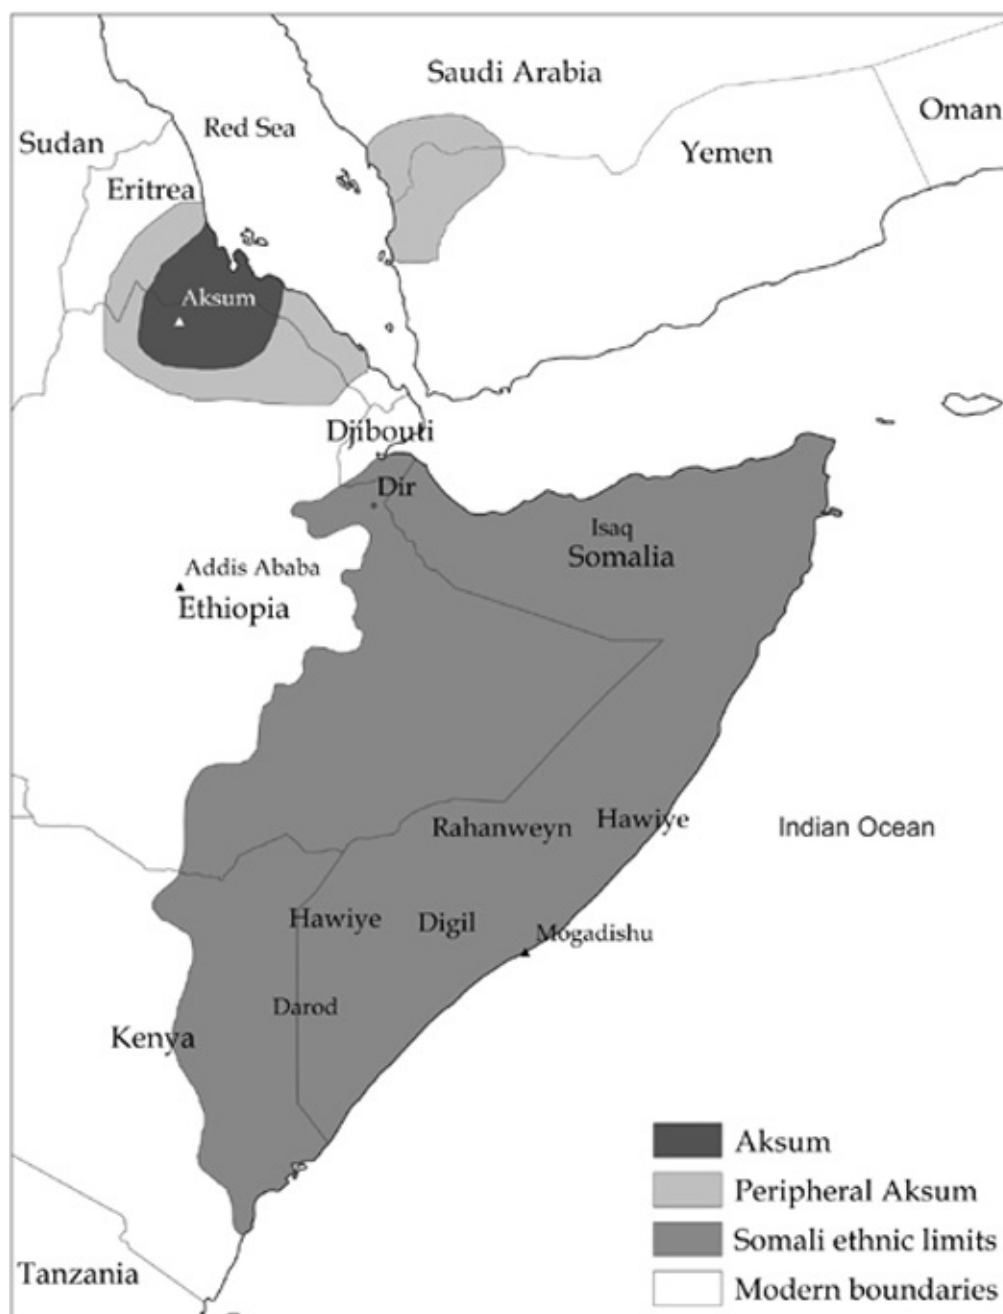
Saudi Arabia
Oman
Sudan
Red Sea
Yemen
Eritrea
Aksum
Djibouti
Dir
Isaq
Somalia
Addis Ababa
Ethiopia
Rahanweyn
Hawiye
Indian Ocean
Hawiye
Digil
Mogadishu
Darod
Kenya
Tanzania

Aksum
Peripheral Aksum
Somali ethnic limits
Modern boundaries